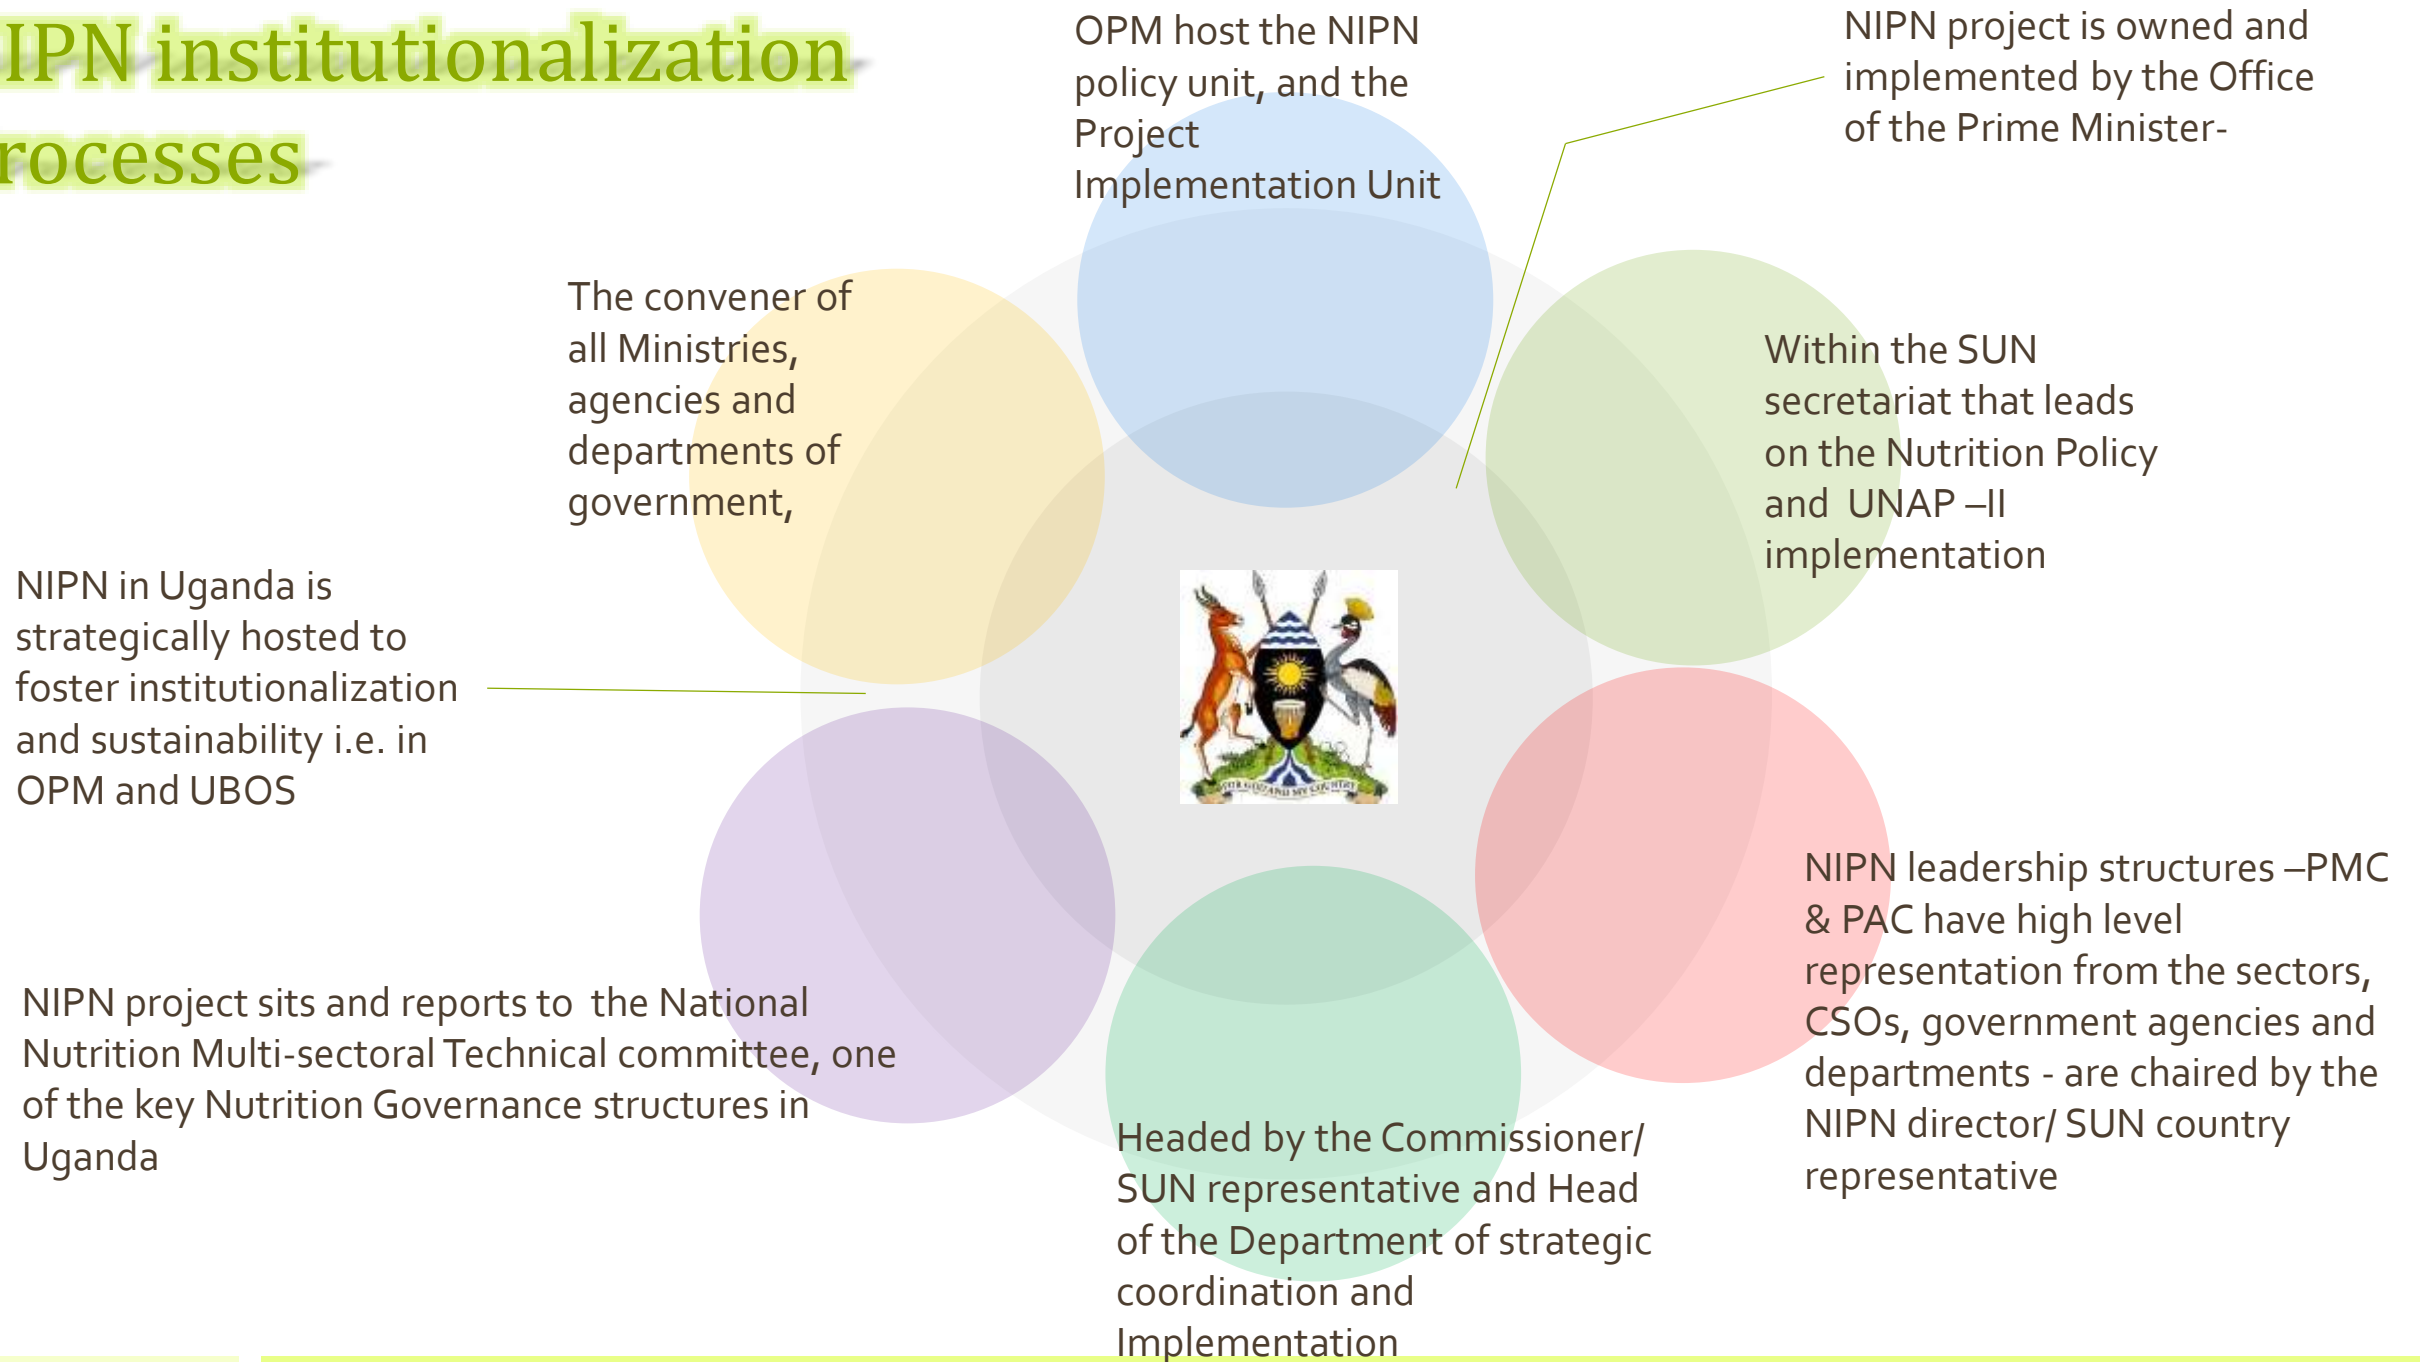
IPN institutionalization rocesses

OPM host the NIPN policy unit, and the Project Implementation Unit

NIPN project is owned and implemented by the Office of the Prime Minister-

The convener of all Ministries, agencies and departments of government,

Within the SUN secretariat that leads on the Nutrition Policy and UNAP –II implementation

NIPN in Uganda is strategically hosted to foster institutionalization and sustainability i.e. in OPM and UBOS

FOR GOD AND MY COUNTRY

NIPN leadership structures –PMC & PAC have high level representation from the sectors, CSOs, government agencies and departments - are chaired by the NIPN director/ SUN country representative

NIPN project sits and reports to the National Nutrition Multi-sectoral Technical committee, one of the key Nutrition Governance structures in Uganda

Headed by the Commissioner/ SUN representative and Head of the Department of strategic coordination and Implementation